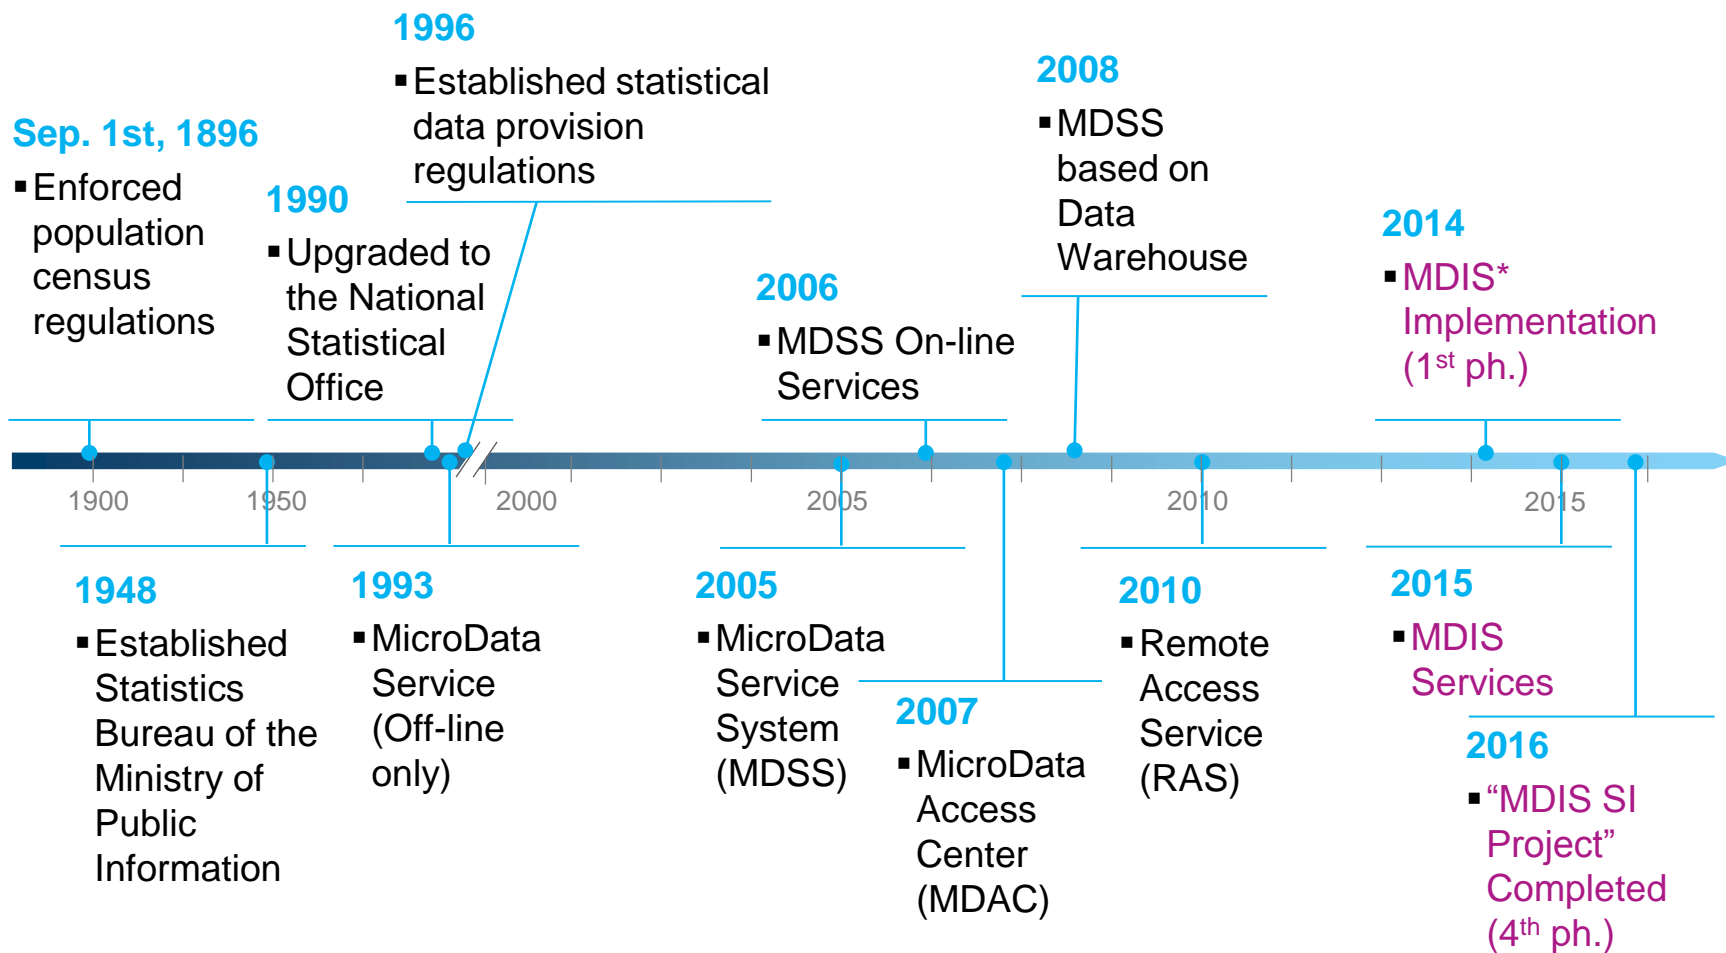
1996
▪ Established statistical data provision regulations

Sep. 1st, 1896
▪ Enforced population census regulations

1990
▪ Upgraded to the National Statistical Office

2006
▪ MDSS On-line Services

2008
▪ MDSS based on Data Warehouse

2014
▪ MDIS* Implementation ($1^{st}$ ph.)

1900 1950 2000 2005 2010 2015

1948
▪ Established Statistics Bureau of the Ministry of Public Information

1993
▪ MicroData Service (Off-line only)

2005
▪ MicroData Service System (MDSS)

2007
▪ MicroData Access Center (MDAC)

2010
▪ Remote Access Service (RAS)

2015
▪ MDIS Services

2016
▪ “MDIS SI Project” Completed ($4^{th}$ ph.)